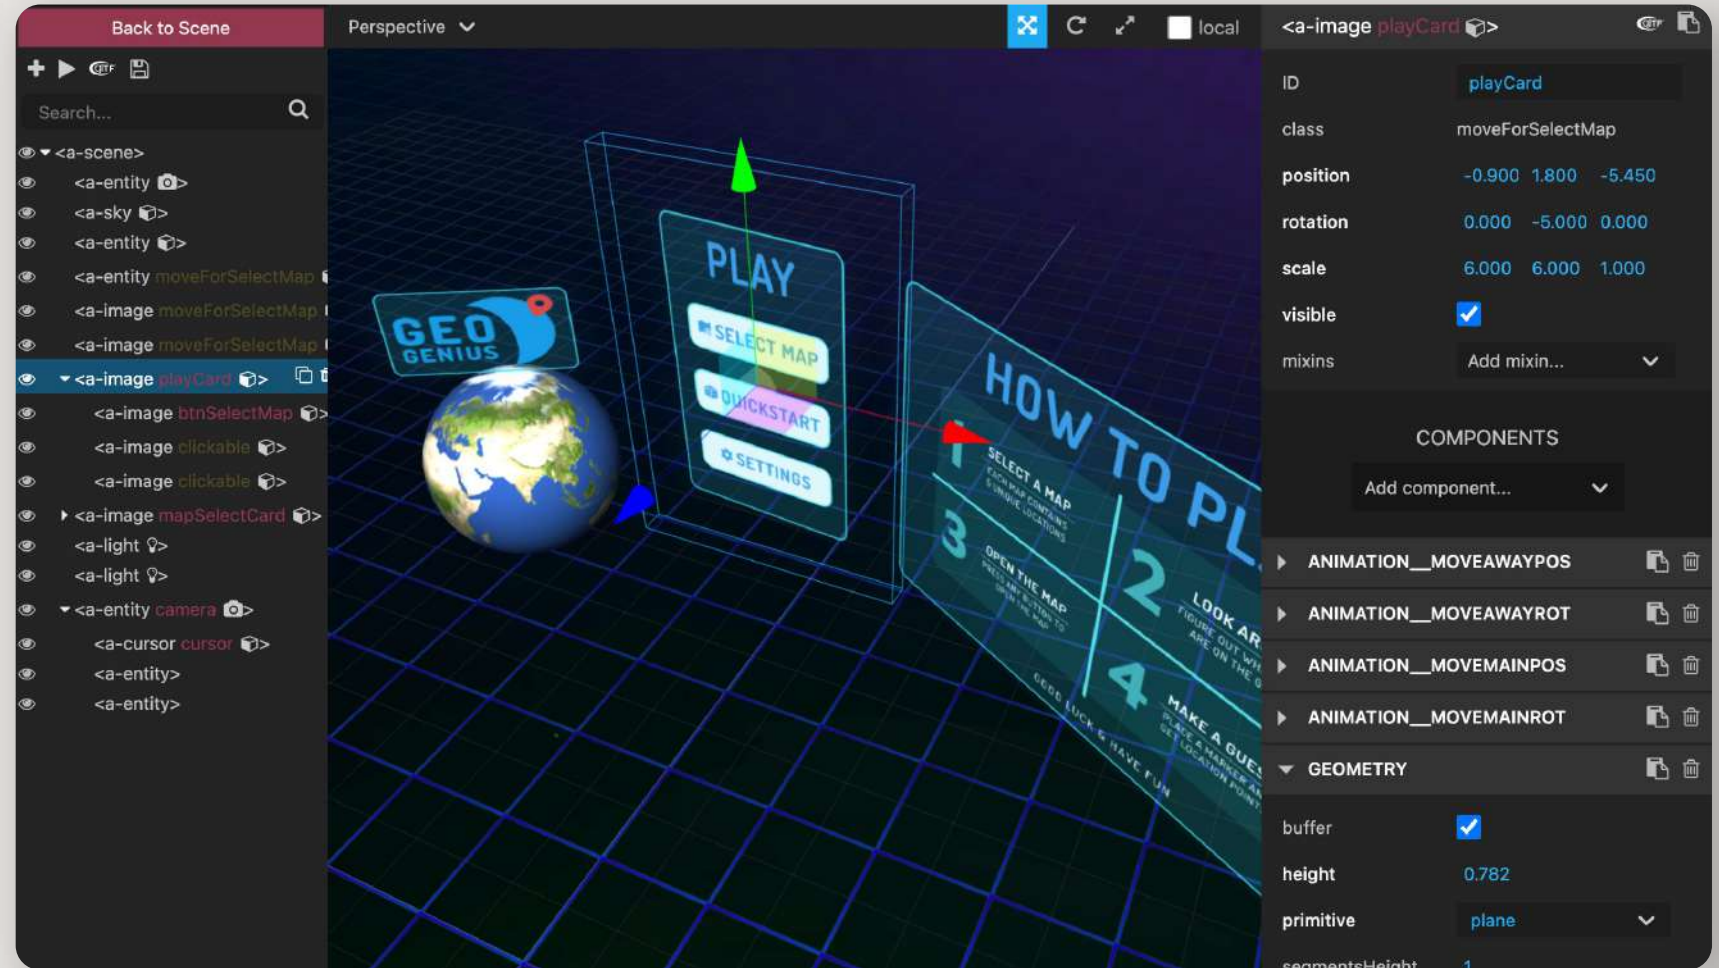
Back to Scene

Search...

<a-scene>
<a-entity>
<a-sky>
<a-entity>
<a-entity moveForSelectMap
<a-image moveForSelectMap
<a-image moveForSelectMap
<a-image playCard>
<a-image btnSelectMap>
<a-image clickable>
<a-image clickable>
<a-image mapSelectCard>
<a-light>
<a-light>
<a-entity camera>
<a-cursor cursor>
<a-entity>
<a-entity>

Perspective

local

GEO GENIUS

PLAY
SELECT MAP
QUICKSTART
SETTINGS

HOW TO PL
1 SELECT A MAP
EACH MAP CONTAINS UNIQUE LOCATIONS
2 LOOK AR
FIGURE OUT WH ARE ON THE
3 OPEN THE MAP
PRESS ANY BUTTON TO OPEN THE MAP
4 MAKE A GUES
PLACE A MARKER AN GET LOCATION POINT
GOOD LUCK & HAVE FUN

<a-image playCard>

ID playCard
class moveForSelectMap
position -0.900 1.800 -5.450
rotation 0.000 -5.000 0.000
scale 6.000 6.000 1.000
visible
mixins Add mixin...

COMPONENTS
Add component...

ANIMATION__MOVEAWAYPOS
ANIMATION__MOVEAWAYROT
ANIMATION__MOVEMAINPOS
ANIMATION__MOVEMAINROT
GEOMETRY

buffer
height 0.782
primitive plane
segmentsHeight 1